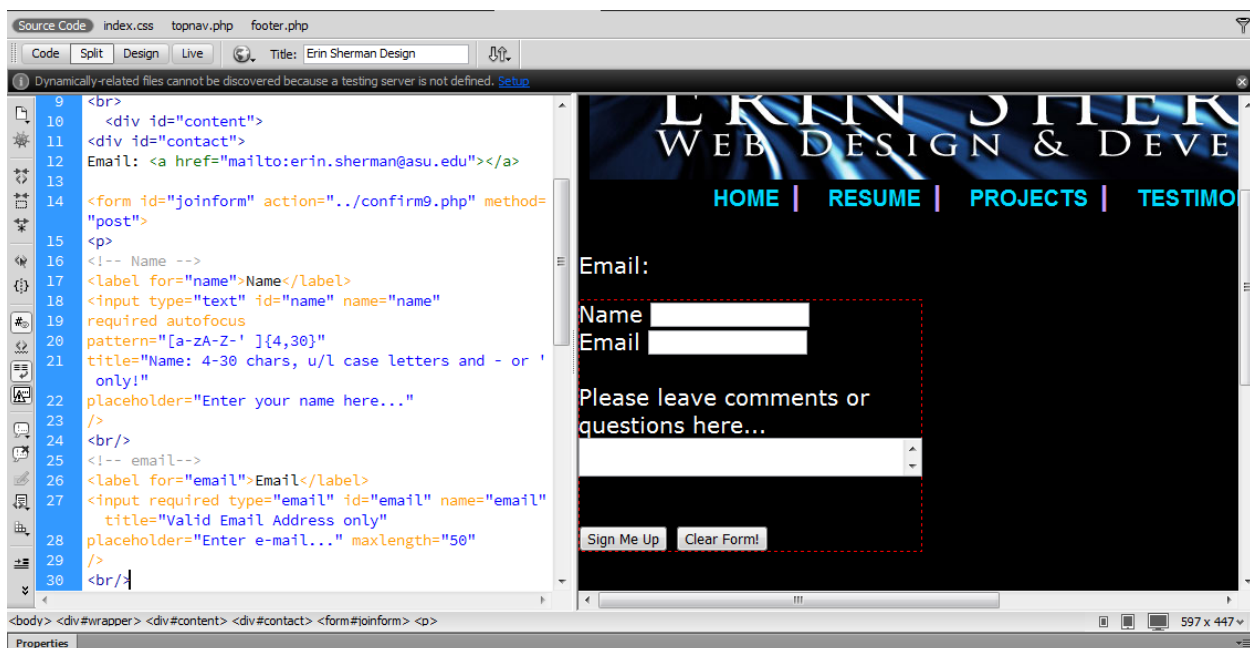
Source Code index.css topnav.php footer.php

Code Split Design Live Title: Erin Sherman Design

Dynamically-related files cannot be discovered because a testing server is not defined. Setup

9 <br>
10 <div id="content">
11 <div id="contact">
12 Email: <a href="mailto:erin.sherman@asu.edu"></a>
13
14 <form id="joinform" action="../confirm9.php" method="post">
15 <p>
16 <!-- Name -->
17 <label for="name">Name</label>
18 <input type="text" id="name" name="name"
19 required autofocus
20 pattern="[a-zA-Z-' ]{4,30}"
21 title="Name: 4-30 chars, u/l case letters and - or ' only!"
22 placeholder="Enter your name here..."
23 />
24 <br/>
25 <!-- email-->
26 <label for="email">Email</label>
27 <input required type="email" id="email" name="email" title="Valid Email Address only"
28 placeholder="Enter e-mail..." maxlength="50"
29 />
30 <br/>

ERIN SHER
WEB DESIGN & DEVE

HOME | RESUME | PROJECTS | TESTIMO

Email:

Name
Email

Please leave comments or questions here...

Sign Me Up Clear Form!

<body> <div#wrapper> <div#content> <div#contact> <form#joinform> <p>

597 x 447

Properties